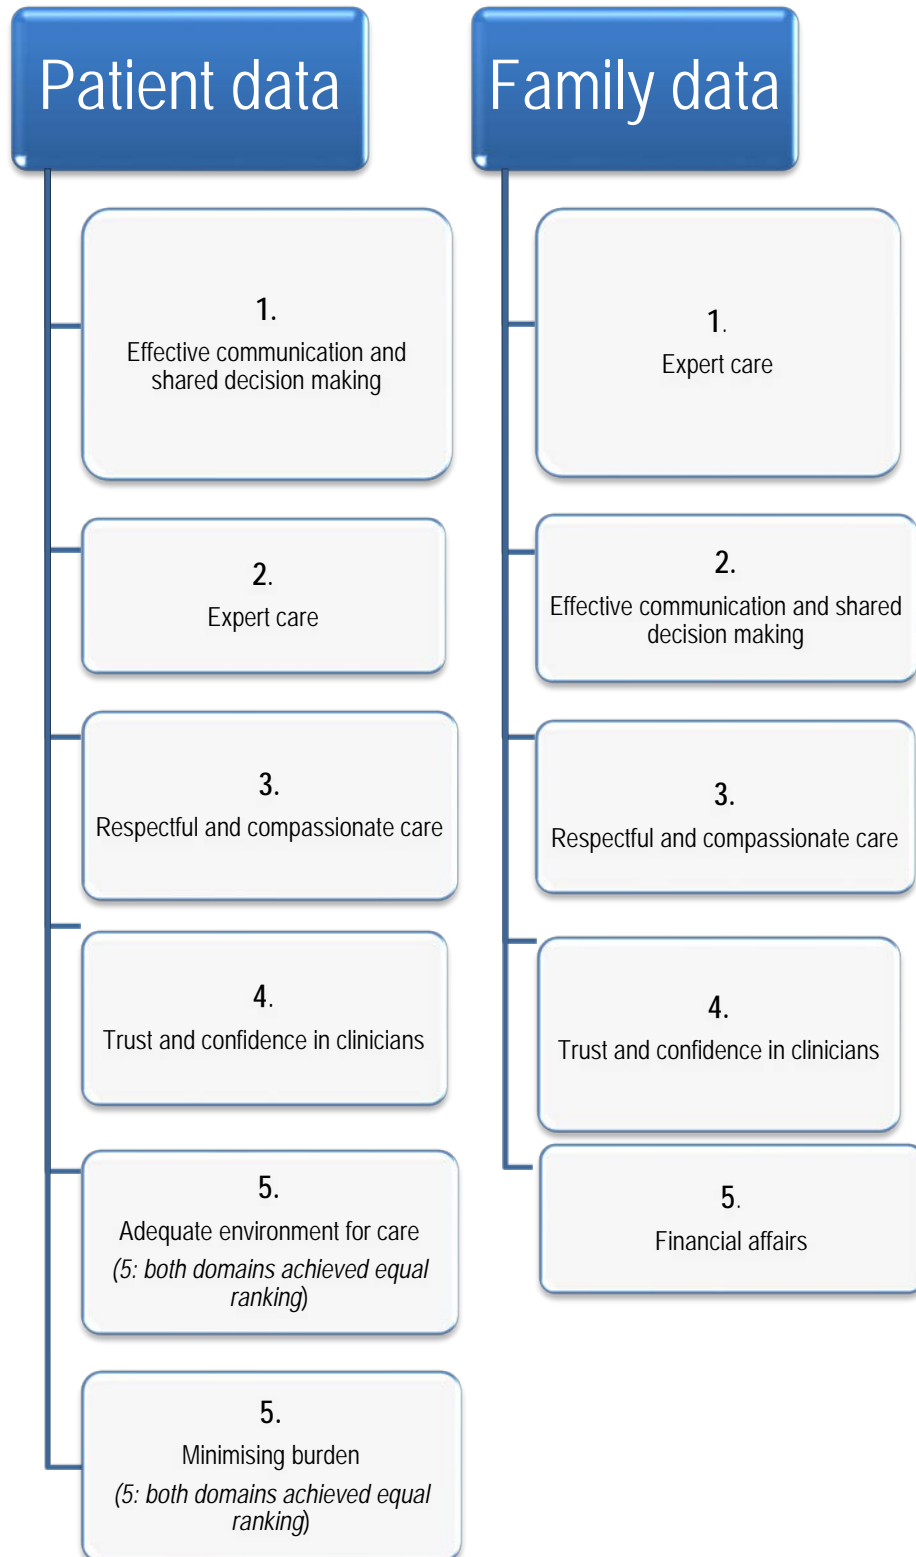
Patient data

1.
Effective communication and shared decision making

2.
Expert care

3.
Respectful and compassionate care

4.
Trust and confidence in clinicians

5.
Adequate environment for care
(5: both domains achieved equal ranking)

5.
Minimising burden
(5: both domains achieved equal ranking)

Family data

1.
Expert care

2.
Effective communication and shared decision making

3.
Respectful and compassionate care

4.
Trust and confidence in clinicians

5.
Financial affairs